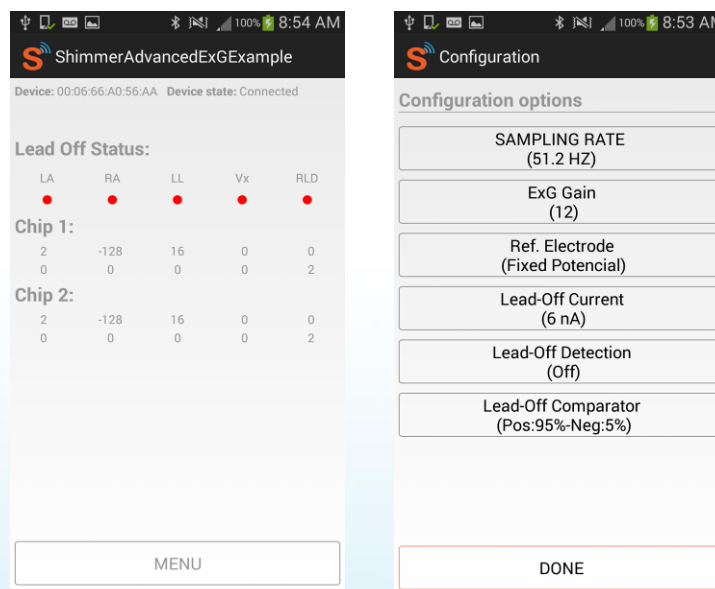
100% 8:54 AM

ShimmerAdvancedExGExample

Device: 00:06:66:A0:56:AA Device state: Connected

Lead Off Status:

| LA | RA | LL | Vx | RLD |
|---|---|---|---|---|

Chip 1:

| 2 | -128 | 16 | 0 | 0 |
|---|---|---|---|---|
| 0 | 0 | 0 | 0 | 2 |

Chip 2:

| 2 | -128 | 16 | 0 | 0 |
|---|---|---|---|---|
| 0 | 0 | 0 | 0 | 2 |

MENU

100% 8:53 AM

Configuration

Configuration options

SAMPLING RATE
(51.2 HZ)

ExG Gain
(12)

Ref. Electrode
(Fixed Potencial)

Lead-Off Current
(6 nA)

Lead-Off Detection
(Off)

Lead-Off Comparator
(Pos:95%-Neg:5%)

DONE